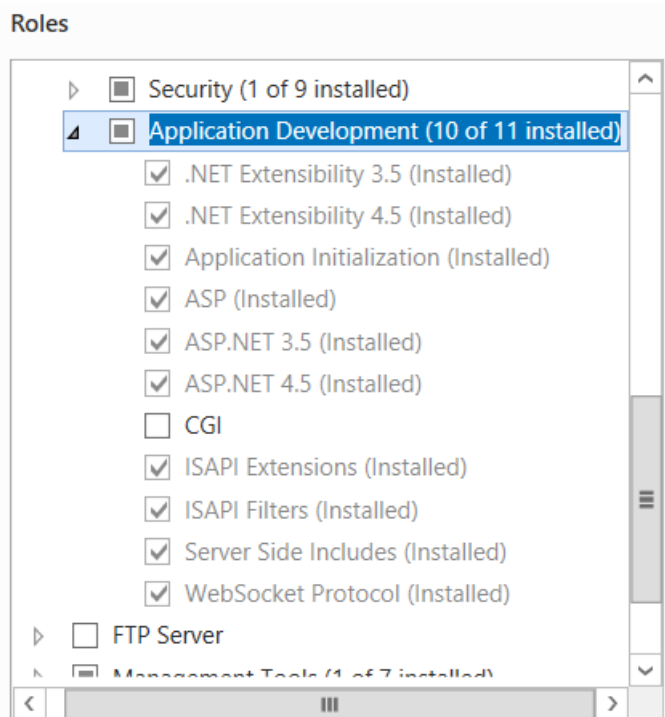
Roles

Security (1 of 9 installed)
Application Development (10 of 11 installed)
.NET Extensibility 3.5 (Installed)
.NET Extensibility 4.5 (Installed)
Application Initialization (Installed)
ASP (Installed)
ASP.NET 3.5 (Installed)
ASP.NET 4.5 (Installed)
CGI
ISAPI Extensions (Installed)
ISAPI Filters (Installed)
Server Side Includes (Installed)
WebSocket Protocol (Installed)
FTP Server
Management Tools (1 of 7 installed)